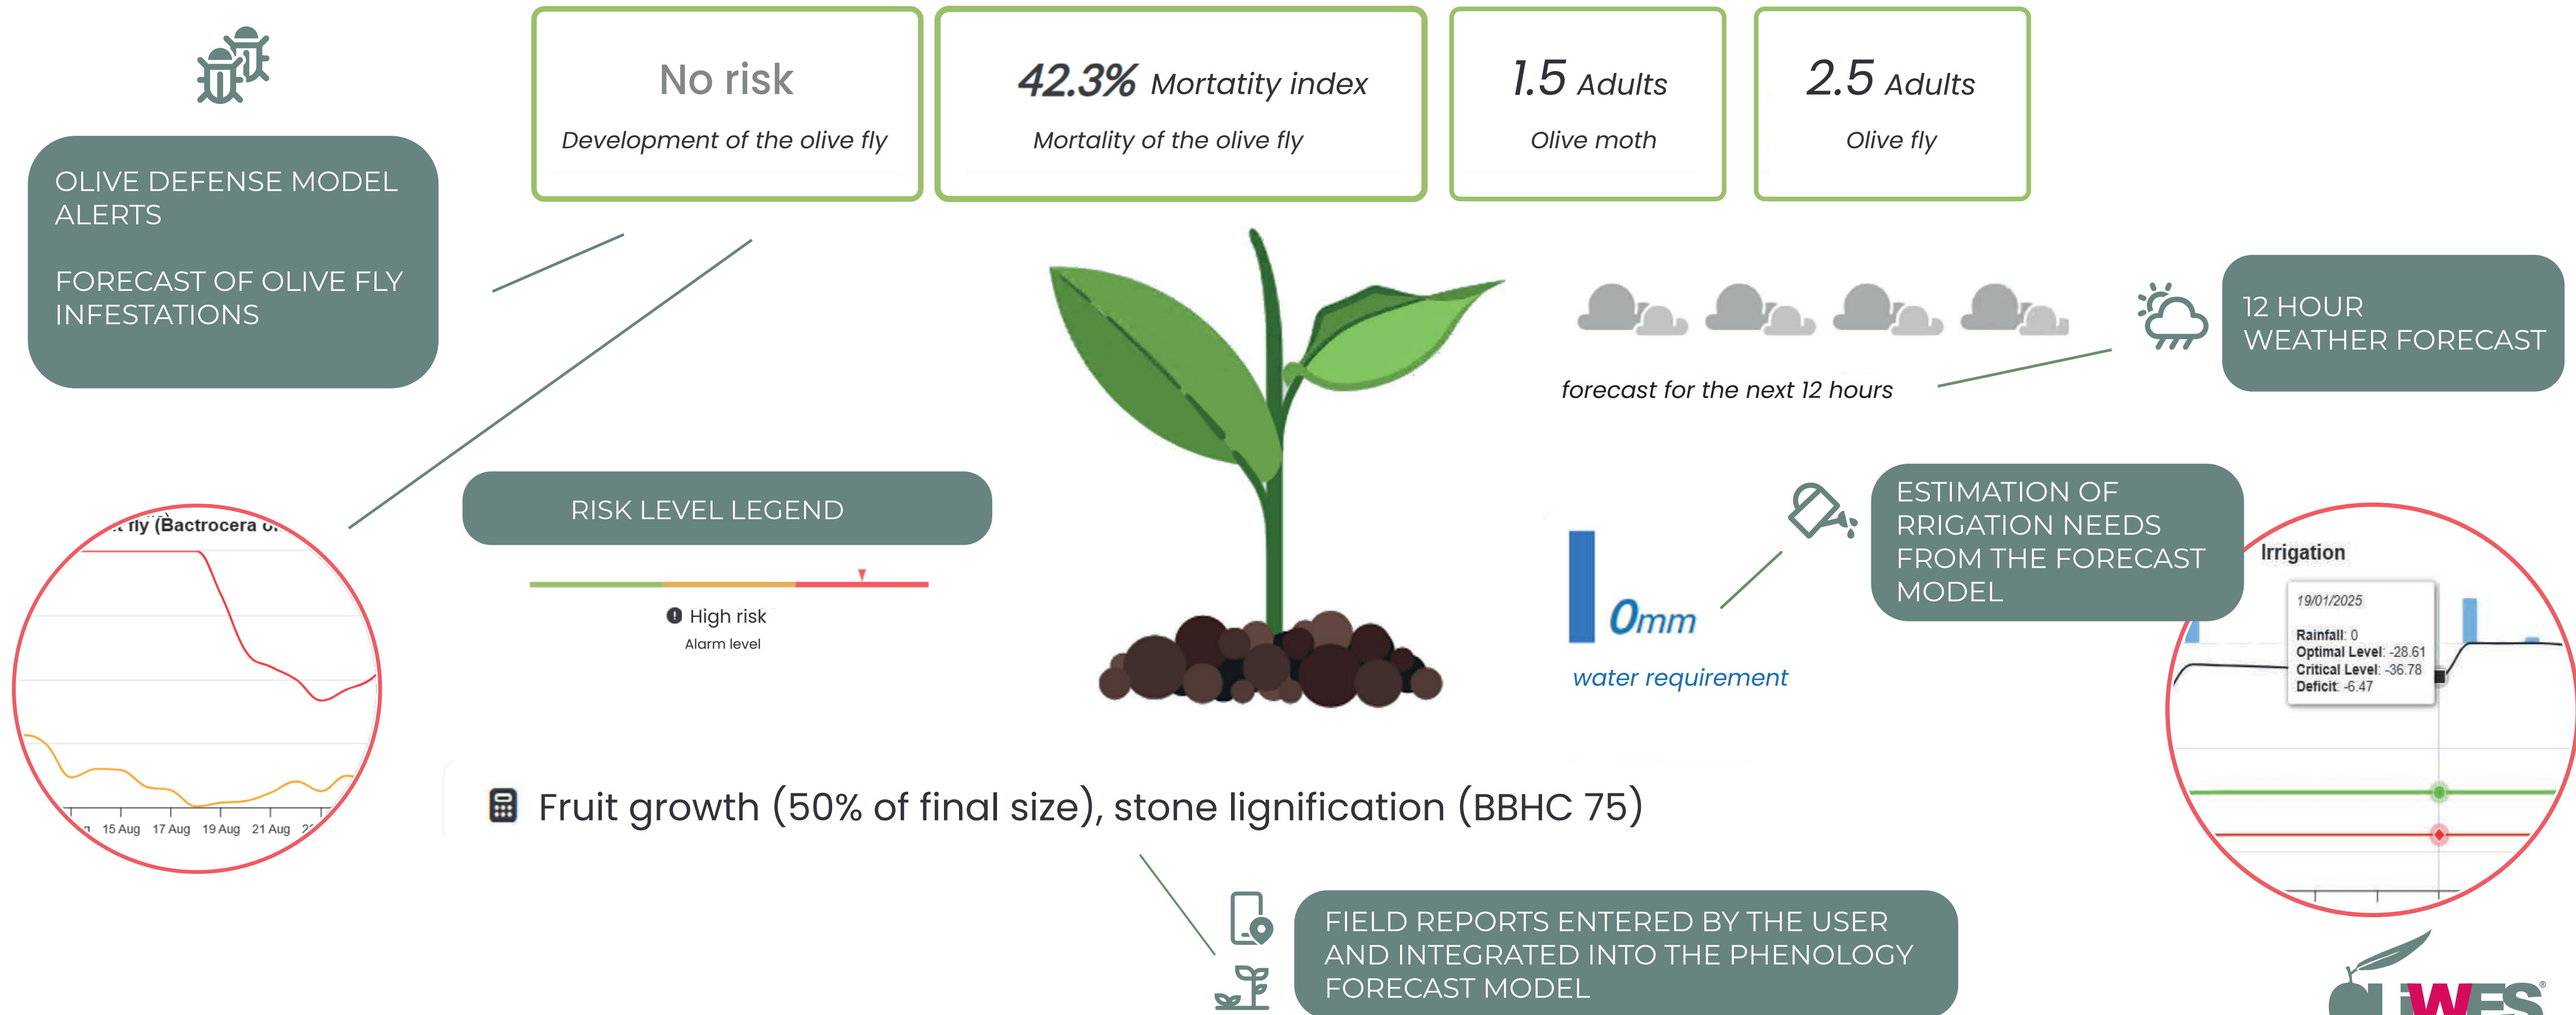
No risk
Development of the olive fly

42.3% Mortatity index
Mortality of the olive fly

1.5 Adults
Olive moth

2.5 Adults
Olive fly

OLIVE DEFENSE MODEL ALERTS

FORECAST OF OLIVE FLY INFESTATIONS

forecast for the next 12 hours

12 HOUR WEATHER FORECAST

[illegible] fly (Bactrocera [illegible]

15 Aug 17 Aug 19 Aug 21 Aug

RISK LEVEL LEGEND

High risk
Alarm level

ESTIMATION OF RRIGATION NEEDS FROM THE FORECAST MODEL

0mm
water requirement

Irrigation
19/01/2025
Rainfall: 0
Optimal Level: -28.61
Critical Level: -36.78
Deficit: -6.47

Fruit growth (50% of final size), stone lignification (BBHC 75)

FIELD REPORTS ENTERED BY THE USER AND INTEGRATED INTO THE PHENOLOGY FORECAST MODEL

iWES